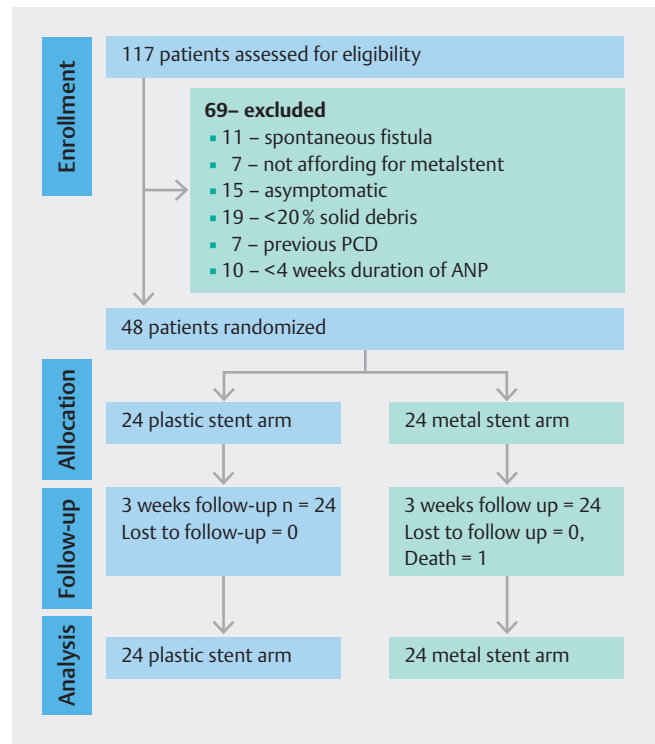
Enrollment

117 patients assessed for eligibility

69– excluded
- 11 – spontaneous fistula
- 7 – not affording for metalstent
- 15 – asymptomatic
- 19 – <20% solid debris
- 7 – previous PCD
- 10 – <4 weeks duration of ANP

48 patients randomized

Allocation

24 plastic stent arm

24 metal stent arm

Follow-up

3 weeks follow-up n = 24
Lost to follow-up = 0

3 weeks follow up = 24
Lost to follow up = 0,
Death = 1

Analysis

24 plastic stent arm

24 metal stent arm